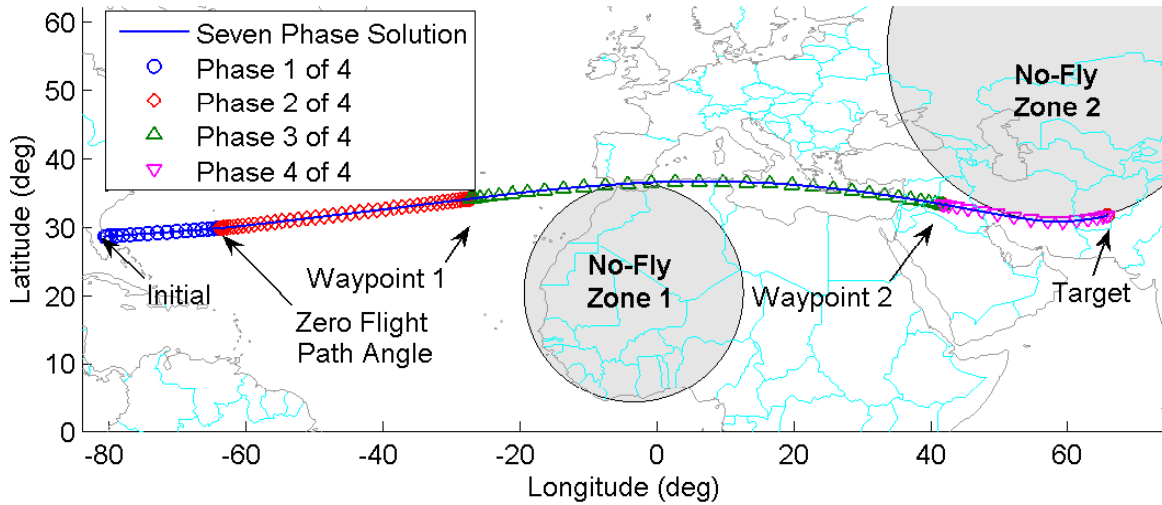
Seven Phase Solution
Phase 1 of 4
Phase 2 of 4
Phase 3 of 4
Phase 4 of 4

No-Fly Zone 2

No-Fly Zone 1

Initial

Zero Flight Path Angle

Waypoint 1

Waypoint 2

Target

Latitude (deg)

60
50
40
30
20
10
0

-80 -60 -40 -20 0 20 40 60

Longitude (deg)